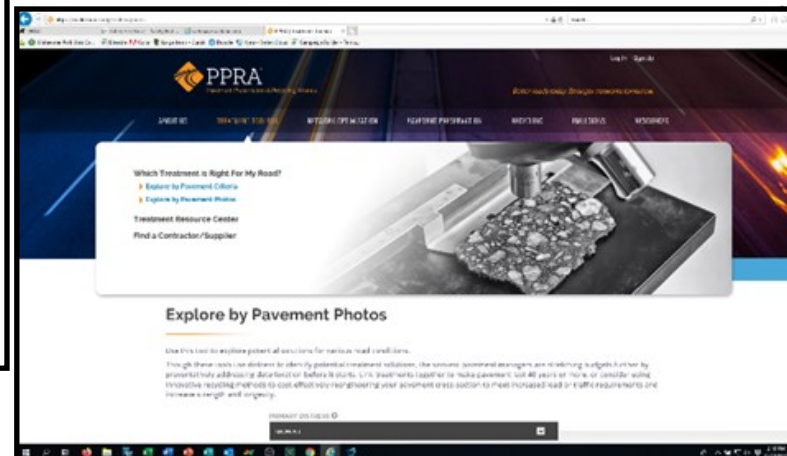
PPRA

Log In | Sign Up

ABOUT US
TREATMENT SOLUTIONS
NETWORK OPTIMIZATION
PAVEMENT PRESERVATION
RECYCLING
RESOURCES

Which Treatment is Right For My Road?
Explore by Pavement Criteria
Explore by Pavement Photos
Treatment Resource Center
Find a Contractor/Supplier

Explore by Pavement Photos

Use this tool to explore potential solutions for various road conditions.

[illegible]

PRIMARY DISTRESS

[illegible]